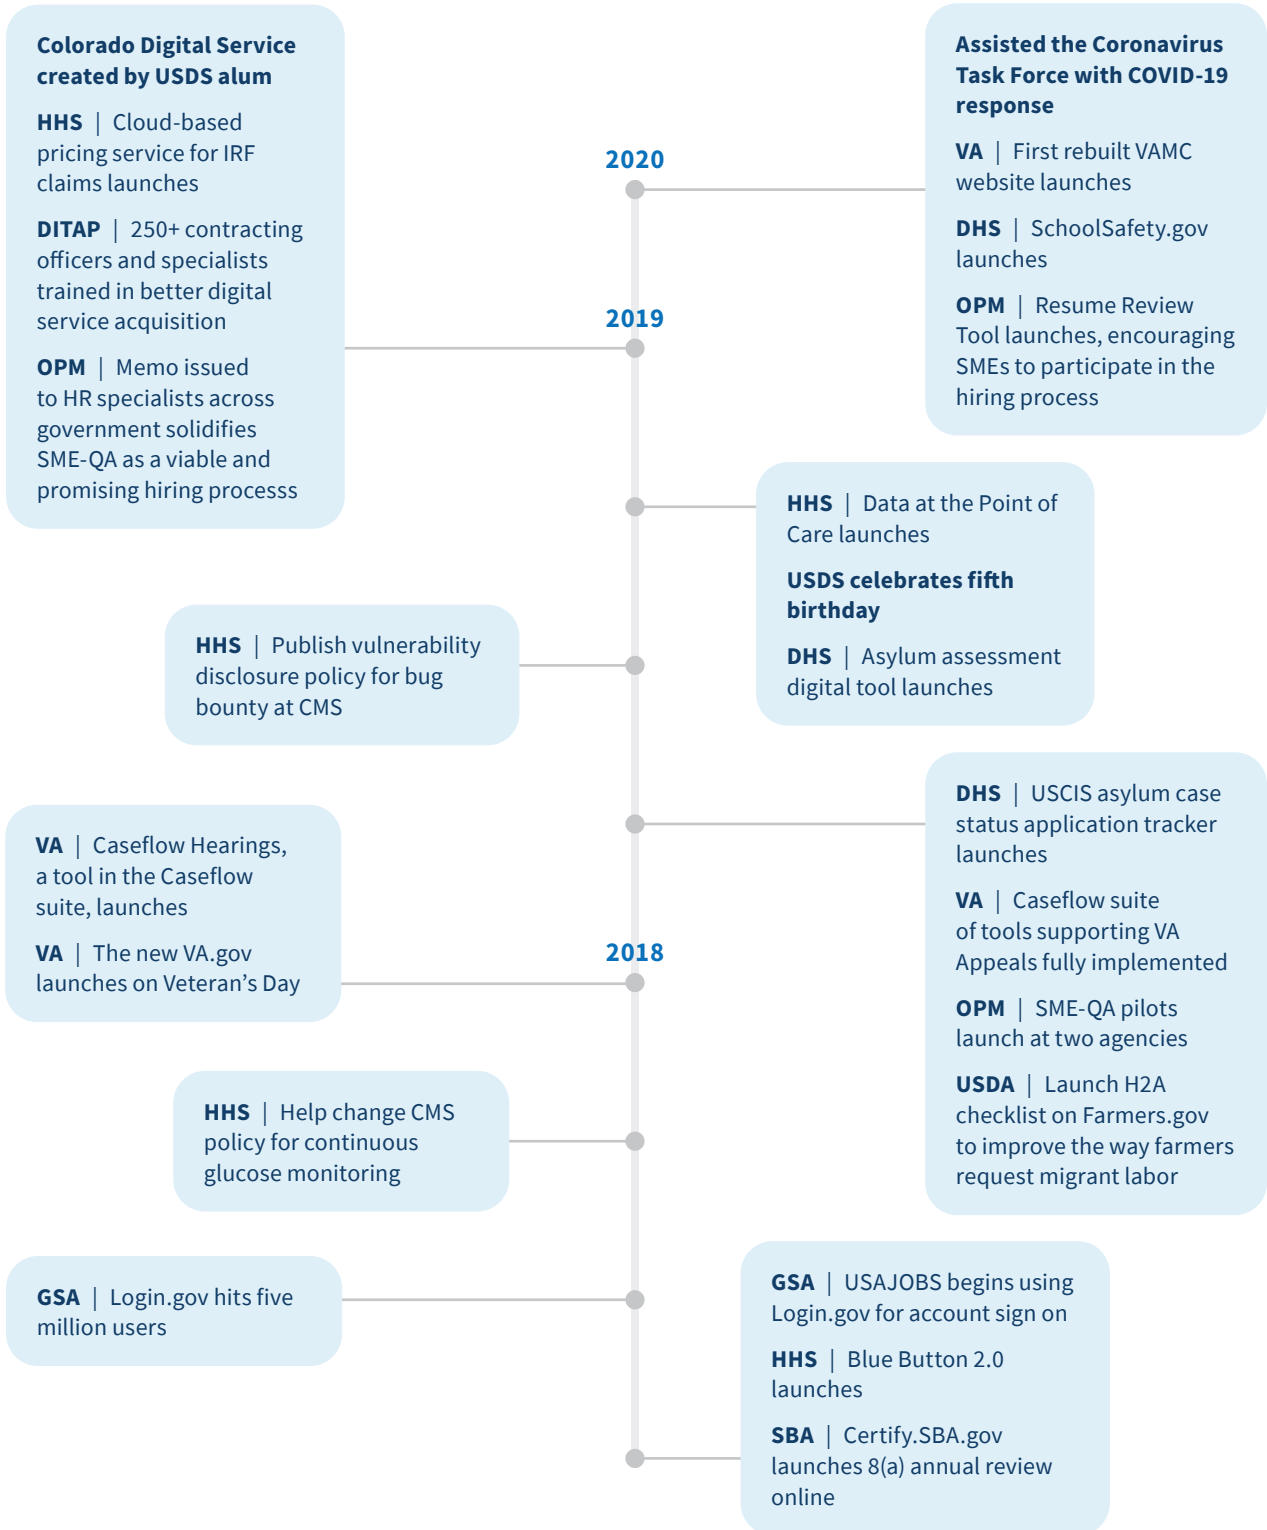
Colorado Digital Service created by USDS alum

HHS | Cloud-based pricing service for IRF claims launches

DITAP | 250+ contracting officers and specialists trained in better digital service acquisition

OPM | Memo issued to HR specialists across government solidifies SME-QA as a viable and promising hiring processs

2020

Assisted the Coronavirus Task Force with COVID-19 response

VA | First rebuilt VAMC website launches

DHS | SchoolSafety.gov launches

OPM | Resume Review Tool launches, encouraging SMEs to participate in the hiring process

2019

HHS | Data at the Point of Care launches

USDS celebrates fifth birthday

DHS | Asylum assessment digital tool launches

HHS | Publish vulnerability disclosure policy for bug bounty at CMS

DHS | USCIS asylum case status application tracker launches

VA | Caseflow suite of tools supporting VA Appeals fully implemented

OPM | SME-QA pilots launch at two agencies

USDA | Launch H2A checklist on Farmers.gov to improve the way farmers request migrant labor

VA | Caseflow Hearings, a tool in the Caseflow suite, launches

VA | The new VA.gov launches on Veteran’s Day

2018

HHS | Help change CMS policy for continuous glucose monitoring

GSA | Login.gov hits five million users

GSA | USAJOBS begins using Login.gov for account sign on

HHS | Blue Button 2.0 launches

SBA | Certify.SBA.gov launches 8(a) annual review online